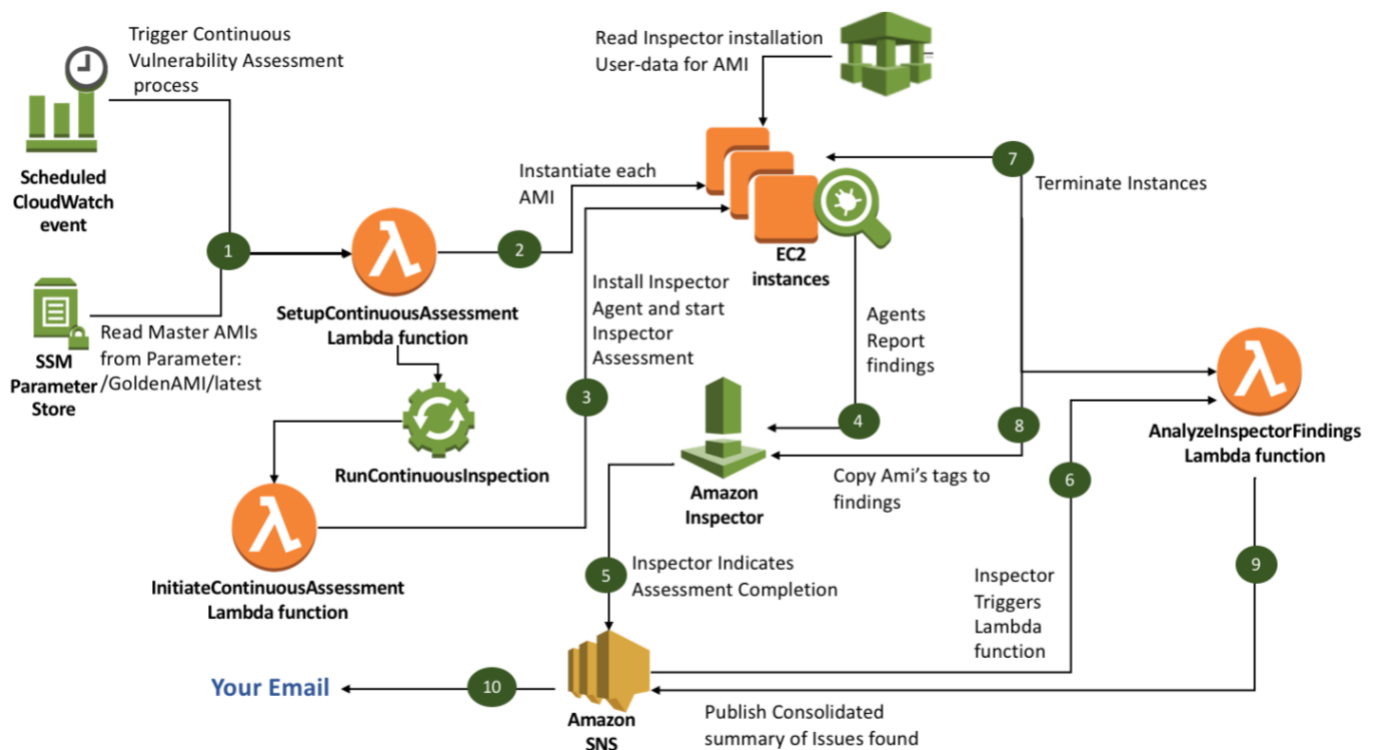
Trigger Continuous Vulnerability Assessment process

Scheduled CloudWatch event

Read Inspector installation User-data for AMI

Instantiate each AMI

7

Terminate Instances

1

2

EC2 instances

SSM Parameter Store

Read Master AMIs from Parameter: /GoldenAMI/latest

SetupContinuousAssessment Lambda function

Install Inspector Agent and start Inspector Assessment

Agents Report findings

3

4

8

AnalyzeInspectorFindings Lambda function

RunContinuousInspection

Amazon Inspector

Copy Ami's tags to findings

6

InitiateContinuousAssessment Lambda function

5

Inspector Indicates Assessment Completion

Inspector Triggers Lambda function

9

Your Email

10

Amazon SNS

Publish Consolidated summary of Issues found